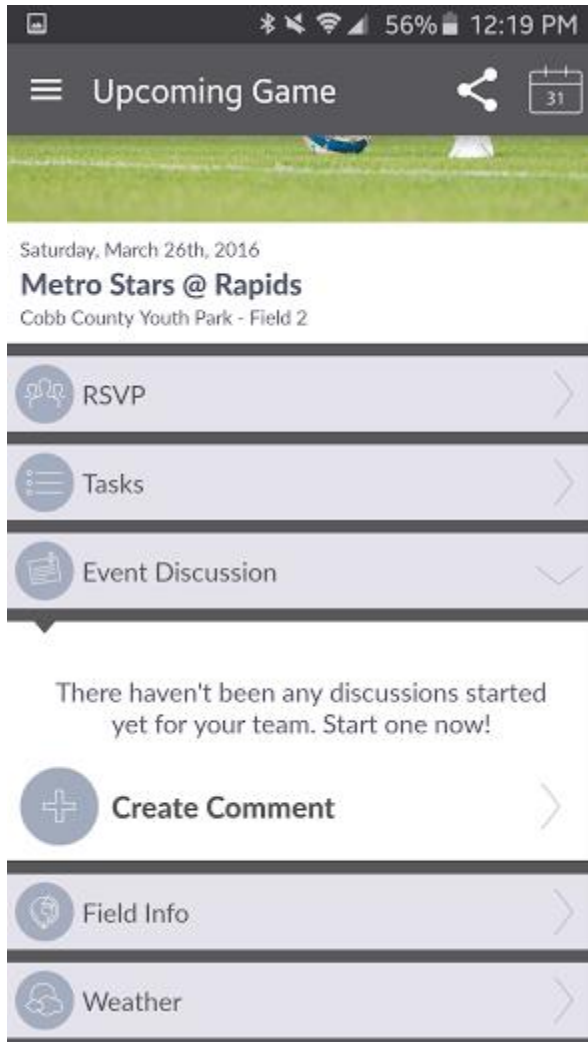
56% 12:19 PM

Upcoming Game

31

Saturday, March 26th, 2016

Metro Stars @ Rapids

Cobb County Youth Park - Field 2

RSVP

Tasks

Event Discussion

There haven't been any discussions started yet for your team. Start one now!

Create Comment

Field Info

Weather